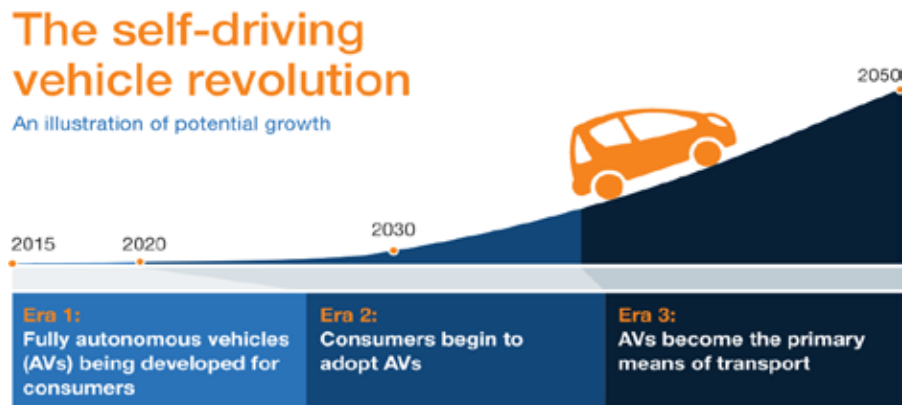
The self-driving vehicle revolution

An illustration of potential growth

2015
2020
2030
2050

Era 1:
Fully autonomous vehicles (AVs) being developed for consumers

Era 2:
Consumers begin to adopt AVs

Era 3:
AVs become the primary means of transport